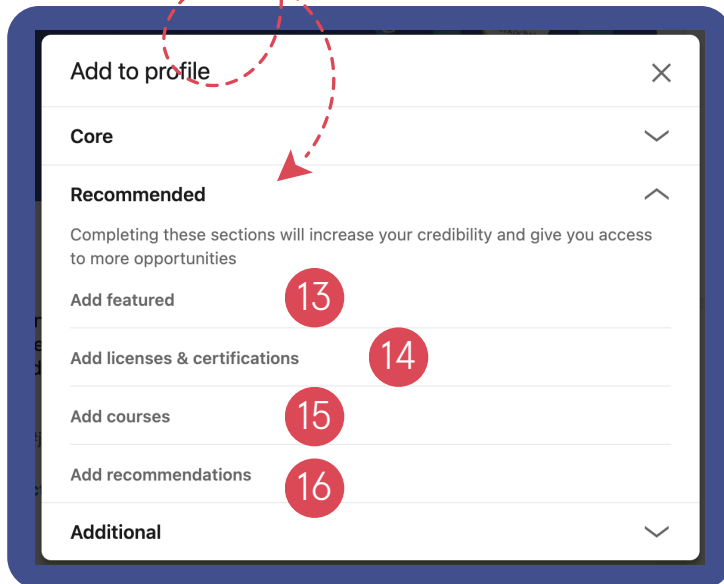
Add to profile

Core

Recommended

Completing these sections will increase your credibility and give you access to more opportunities

Add featured
13

Add licenses & certifications
14

Add courses
15

Add recommendations
16

Additional